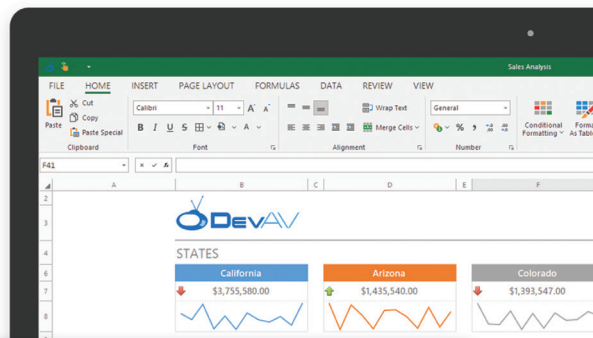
Sales Analysis

FILE HOME INSERT PAGE LAYOUT FORMULAS DATA REVIEW VIEW

Paste
Cut
Copy
Paste Special
Clipboard

Calibri
11
B I U S
Font

Wrap Text
Merge Cells
Alignment

General
%
Number

Conditional Formatting
Format As Table

F41

A B C D E F

2
3
4
5
6
7
8

DevAV

STATES

California
$3,755,580.00

Arizona
$1,435,540.00

Colorado
$1,393,547.00